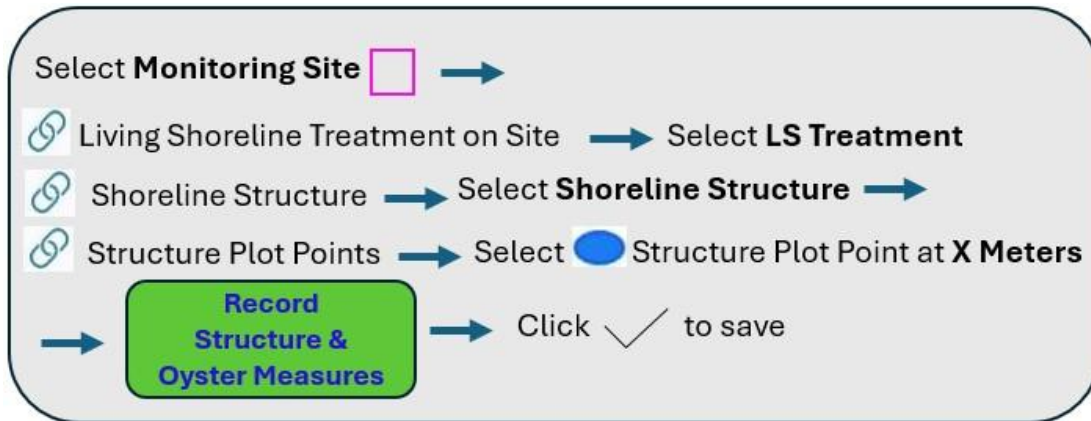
Select **Monitoring Site**

Living Shoreline Treatment on Site Select **LS Treatment**

Shoreline Structure Select **Shoreline Structure**

Structure Plot Points Select Structure Plot Point at **X Meters**

**Record Structure & Oyster Measures** Click to save